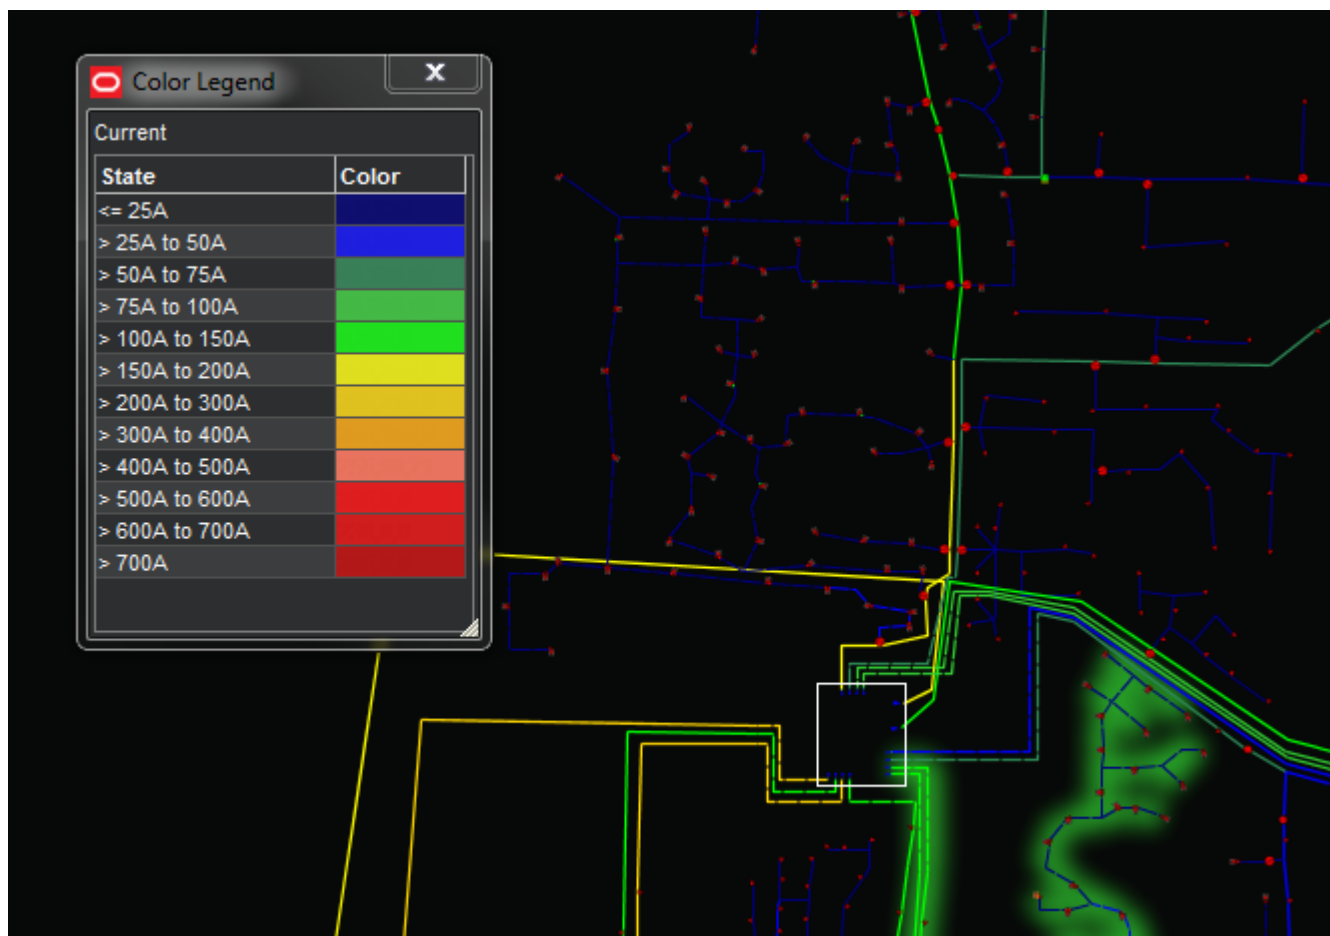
Color Legend

Current

| State | Color |
|---|---|
| <= 25A | |
| > 25A to 50A | |
| > 50A to 75A | |
| > 75A to 100A | |
| > 100A to 150A | |
| > 150A to 200A | |
| > 200A to 300A | |
| > 300A to 400A | |
| > 400A to 500A | |
| > 500A to 600A | |
| > 600A to 700A | |
| > 700A | |